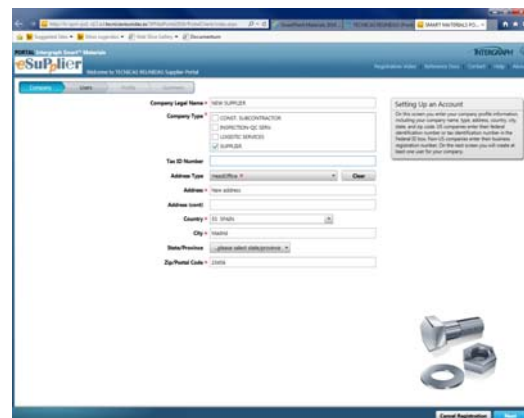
PORTAL Intergraph Smart™ Materials
eSupplier
Welcome to TECNICAS REUNIDAS Supplier Portal
INTERGRAPH
Registration Video | Reference Docs | Contact | Help | About

Company | Users | Profile | Summary

Company Legal Name * NEW SUPPLIER
Company Type * CONST. SUBCONTRACTOR
INSPECTION-QC SERV.
LOGISTIC SERVICES
SUPPLIER
Tax ID Number
Address Type HeadOffice
Clear
Address * New address
Address (cont)
Country * ES SPAIN
City * Madrid
State/Province ...please select state/province...
Zip/Postal Code * 28456

Setting Up an Account
On this screen you enter your company profile information, including your company name, type, address, country, city, state, and zip code. US companies enter their federal identification number or tax identification number in the Federal ID box. Non-US companies enter their business registration number. On the next screen you will create at least one user for your company.

Cancel Registration | Next